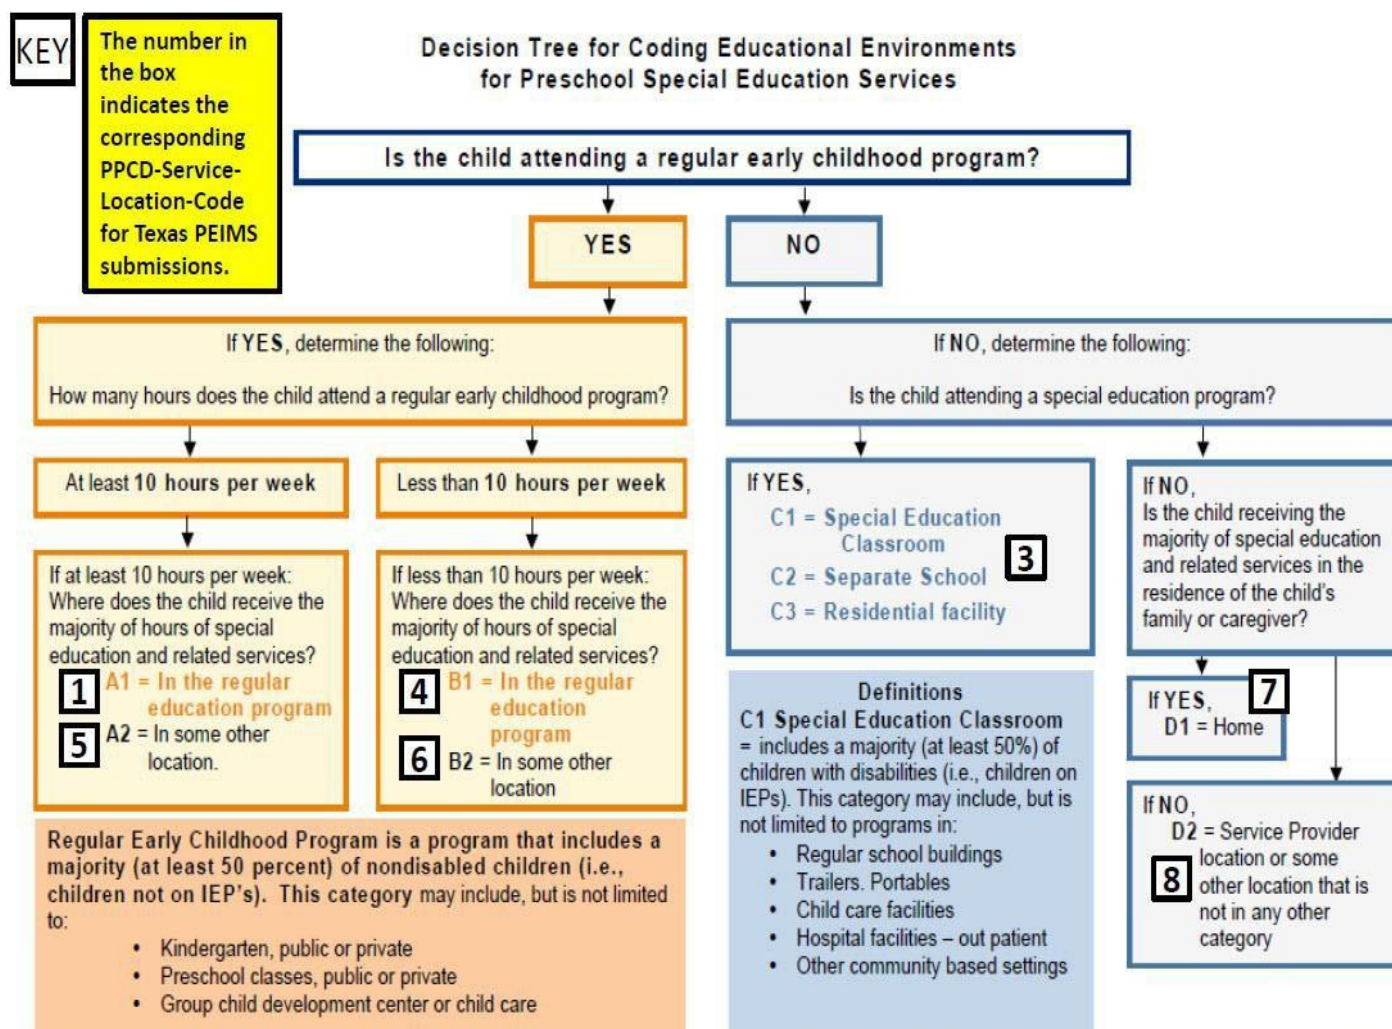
KEY

The number in the box indicates the corresponding PPCD-Service-Location-Code for Texas PEIMS submissions.

Decision Tree for Coding Educational Environments for Preschool Special Education Services

Is the child attending a regular early childhood program?

YES

NO

If YES, determine the following:

How many hours does the child attend a regular early childhood program?

At least 10 hours per week

Less than 10 hours per week

If at least 10 hours per week: Where does the child receive the majority of hours of special education and related services?

1 A1 = In the regular education program

5 A2 = In some other location.

If less than 10 hours per week: Where does the child receive the majority of hours of special education and related services?

4 B1 = In the regular education program

6 B2 = In some other location

Regular Early Childhood Program is a program that includes a majority (at least 50 percent) of nondisabled children (i.e., children not on IEP's). This category may include, but is not limited to:

- Kindergarten, public or private
- Preschool classes, public or private
- Group child development center or child care

If NO, determine the following:

Is the child attending a special education program?

If YES,
C1 = Special Education Classroom
C2 = Separate School
C3 = Residential facility
3

If NO,
Is the child receiving the majority of special education and related services in the residence of the child's family or caregiver?

If YES,
D1 = Home
7

If NO,
D2 = Service Provider location or some other location that is not in any other category
8

Definitions
C1 Special Education Classroom
= includes a majority (at least 50%) of children with disabilities (i.e., children on IEPs). This category may include, but is not limited to programs in:

- Regular school buildings
- Trailers. Portables
- Child care facilities
- Hospital facilities – out patient
- Other community based settings